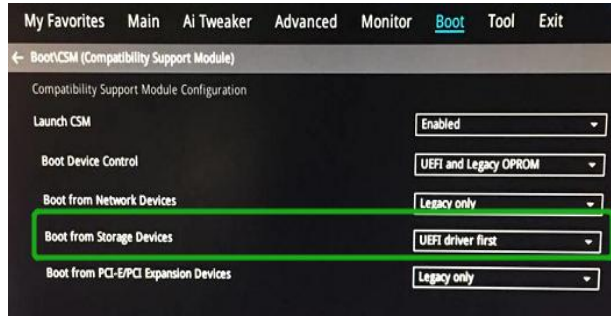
My Favorites Main Ai Tweaker Advanced Monitor Boot Tool Exit

← Boot\CSM (Compatibility Support Module)

Compatibility Support Module Configuration

| | |
|---|---|
| Launch CSM | Enabled |
| Boot Device Control | UEFI and Legacy OPROM |
| Boot from Network Devices | Legacy only |
| Boot from Storage Devices | UEFI driver first |
| Boot from PCI-E/PCI Expansion Devices | Legacy only |